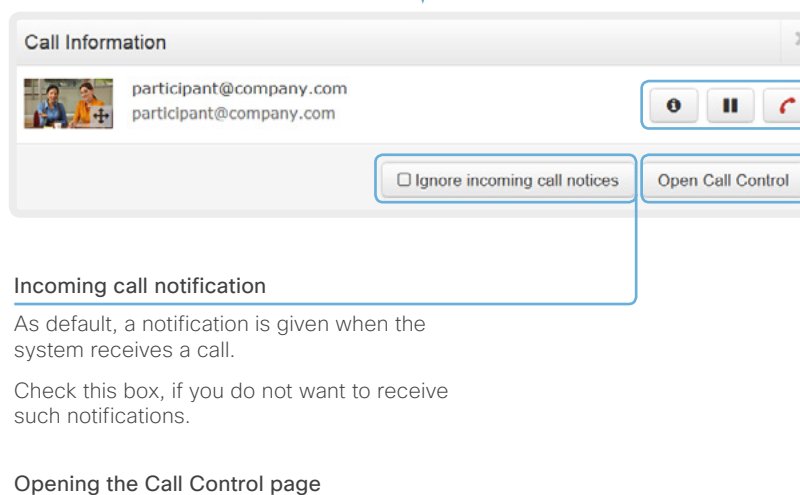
Call Information

participant@company.com
participant@company.com

☐ Ignore incoming call notices

Open Call Control

Incoming call notification

As default, a notification is given when the system receives a call.

Check this box, if you do not want to receive such notifications.

Opening the Call Control page